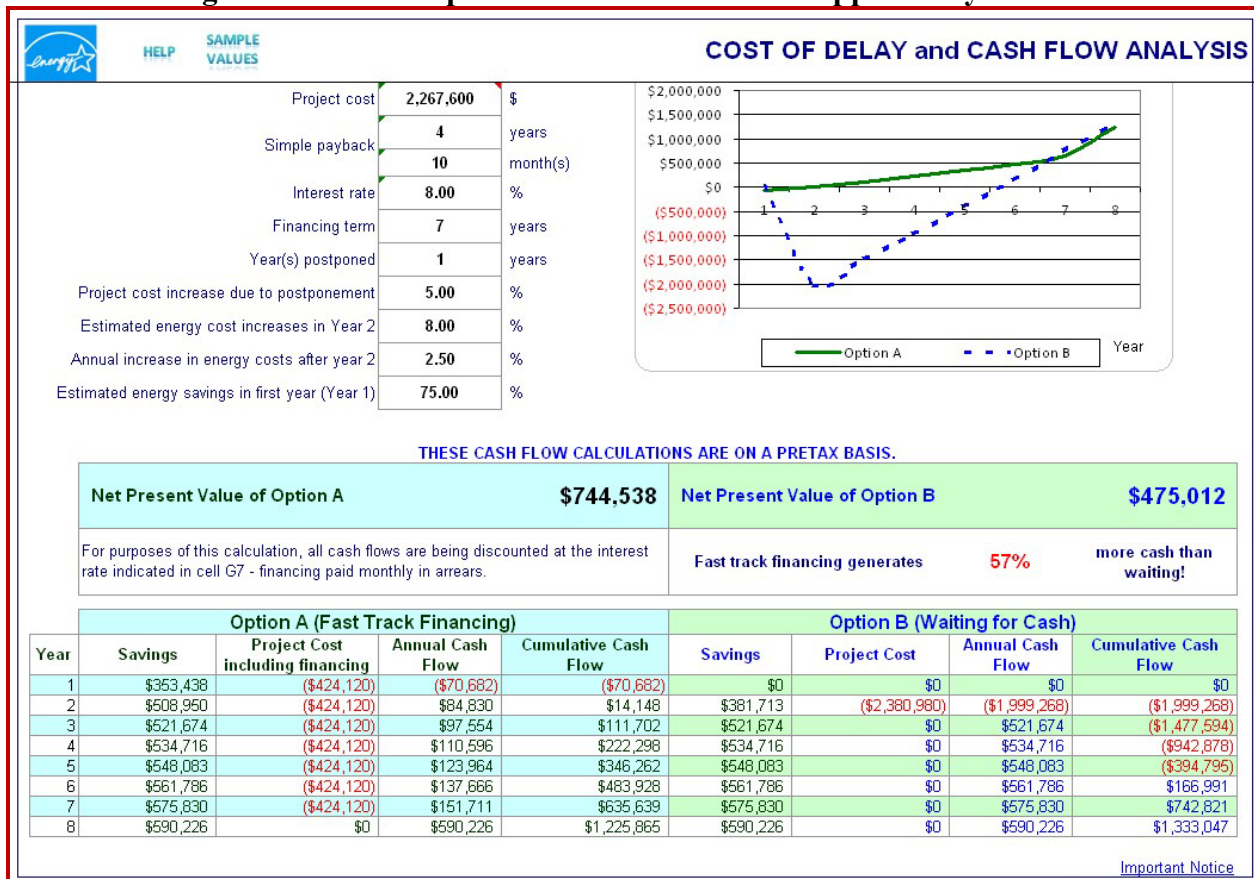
HELP SAMPLE VALUES

COST OF DELAY and CASH FLOW ANALYSIS

Project cost 2,267,600 $
Simple payback 4 years
10 month(s)
Interest rate 8.00 %
Financing term 7 years
Year(s) postponed 1 years
Project cost increase due to postponement 5.00 %
Estimated energy cost increases in Year 2 8.00 %
Annual increase in energy costs after year 2 2.50 %
Estimated energy savings in first year (Year 1) 75.00 %

$2,000,000
$1,500,000
$1,000,000
$500,000
$0
($500,000)
($1,000,000)
($1,500,000)
($2,000,000)
($2,500,000)
1 2 3 4 5 6 7 8
Year
Option A Option B

THESE CASH FLOW CALCULATIONS ARE ON A PRETAX BASIS.

Net Present Value of Option A $744,538
Net Present Value of Option B $475,012

For purposes of this calculation, all cash flows are being discounted at the interest rate indicated in cell G7 - financing paid monthly in arrears.

Fast track financing generates 57% more cash than waiting!

| | Option A (Fast Track Financing) | | | | Option B (Waiting for Cash) | | | |
|---|---|---|---|---|---|---|---|---|
| Year | Savings | Project Cost including financing | Annual Cash Flow | Cumulative Cash Flow | Savings | Project Cost | Annual Cash Flow | Cumulative Cash Flow |
| 1 | $353,438 | ($424,120) | ($70,682) | ($70,682) | $0 | $0 | $0 | $0 |
| 2 | $508,950 | ($424,120) | $84,830 | $14,148 | $381,713 | ($2,380,980) | ($1,999,268) | ($1,999,268) |
| 3 | $521,674 | ($424,120) | $97,554 | $111,702 | $521,674 | $0 | $521,674 | ($1,477,594) |
| 4 | $534,716 | ($424,120) | $110,596 | $222,298 | $534,716 | $0 | $534,716 | ($942,878) |
| 5 | $548,083 | ($424,120) | $123,964 | $346,262 | $548,083 | $0 | $548,083 | ($394,795) |
| 6 | $561,786 | ($424,120) | $137,666 | $483,928 | $561,786 | $0 | $561,786 | $166,991 |
| 7 | $575,830 | ($424,120) | $151,711 | $635,639 | $575,830 | $0 | $575,830 | $742,821 |
| 8 | $590,226 | $0 | $590,226 | $1,225,865 | $590,226 | $0 | $590,226 | $1,333,047 |

Important Notice